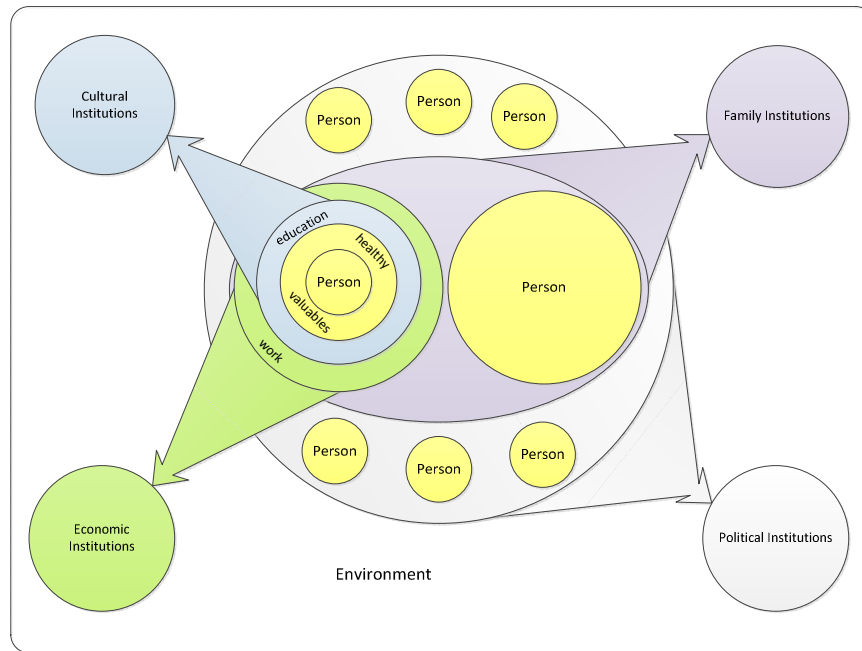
Cultural Institutions

Person

Person

Person

Family Institutions

education

healthy

Person

valuables

work

Person

Person

Person

Person

Economic Institutions

Political Institutions

Environment